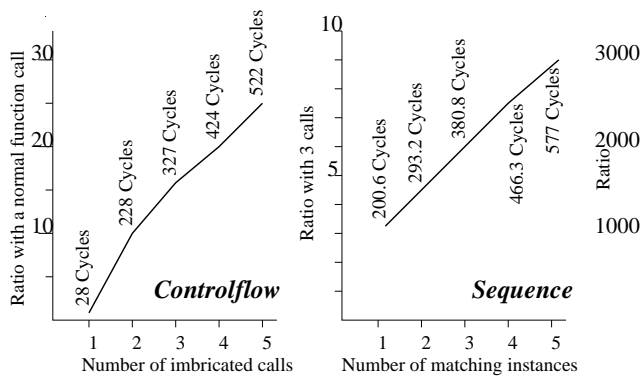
Ratio with a normal function call

30

20

10

28 Cycles

228 Cycles

327 Cycles

424 Cycles

522 Cycles

Controlflow

1 2 3 4 5

Number of imbricated calls

Ratio with 3 calls

10

5

200.6 Cycles

293.2 Cycles

380.8 Cycles

466.3 Cycles

577 Cycles

Sequence

1 2 3 4 5

Number of matching instances

3000

2000

1000

Ratio